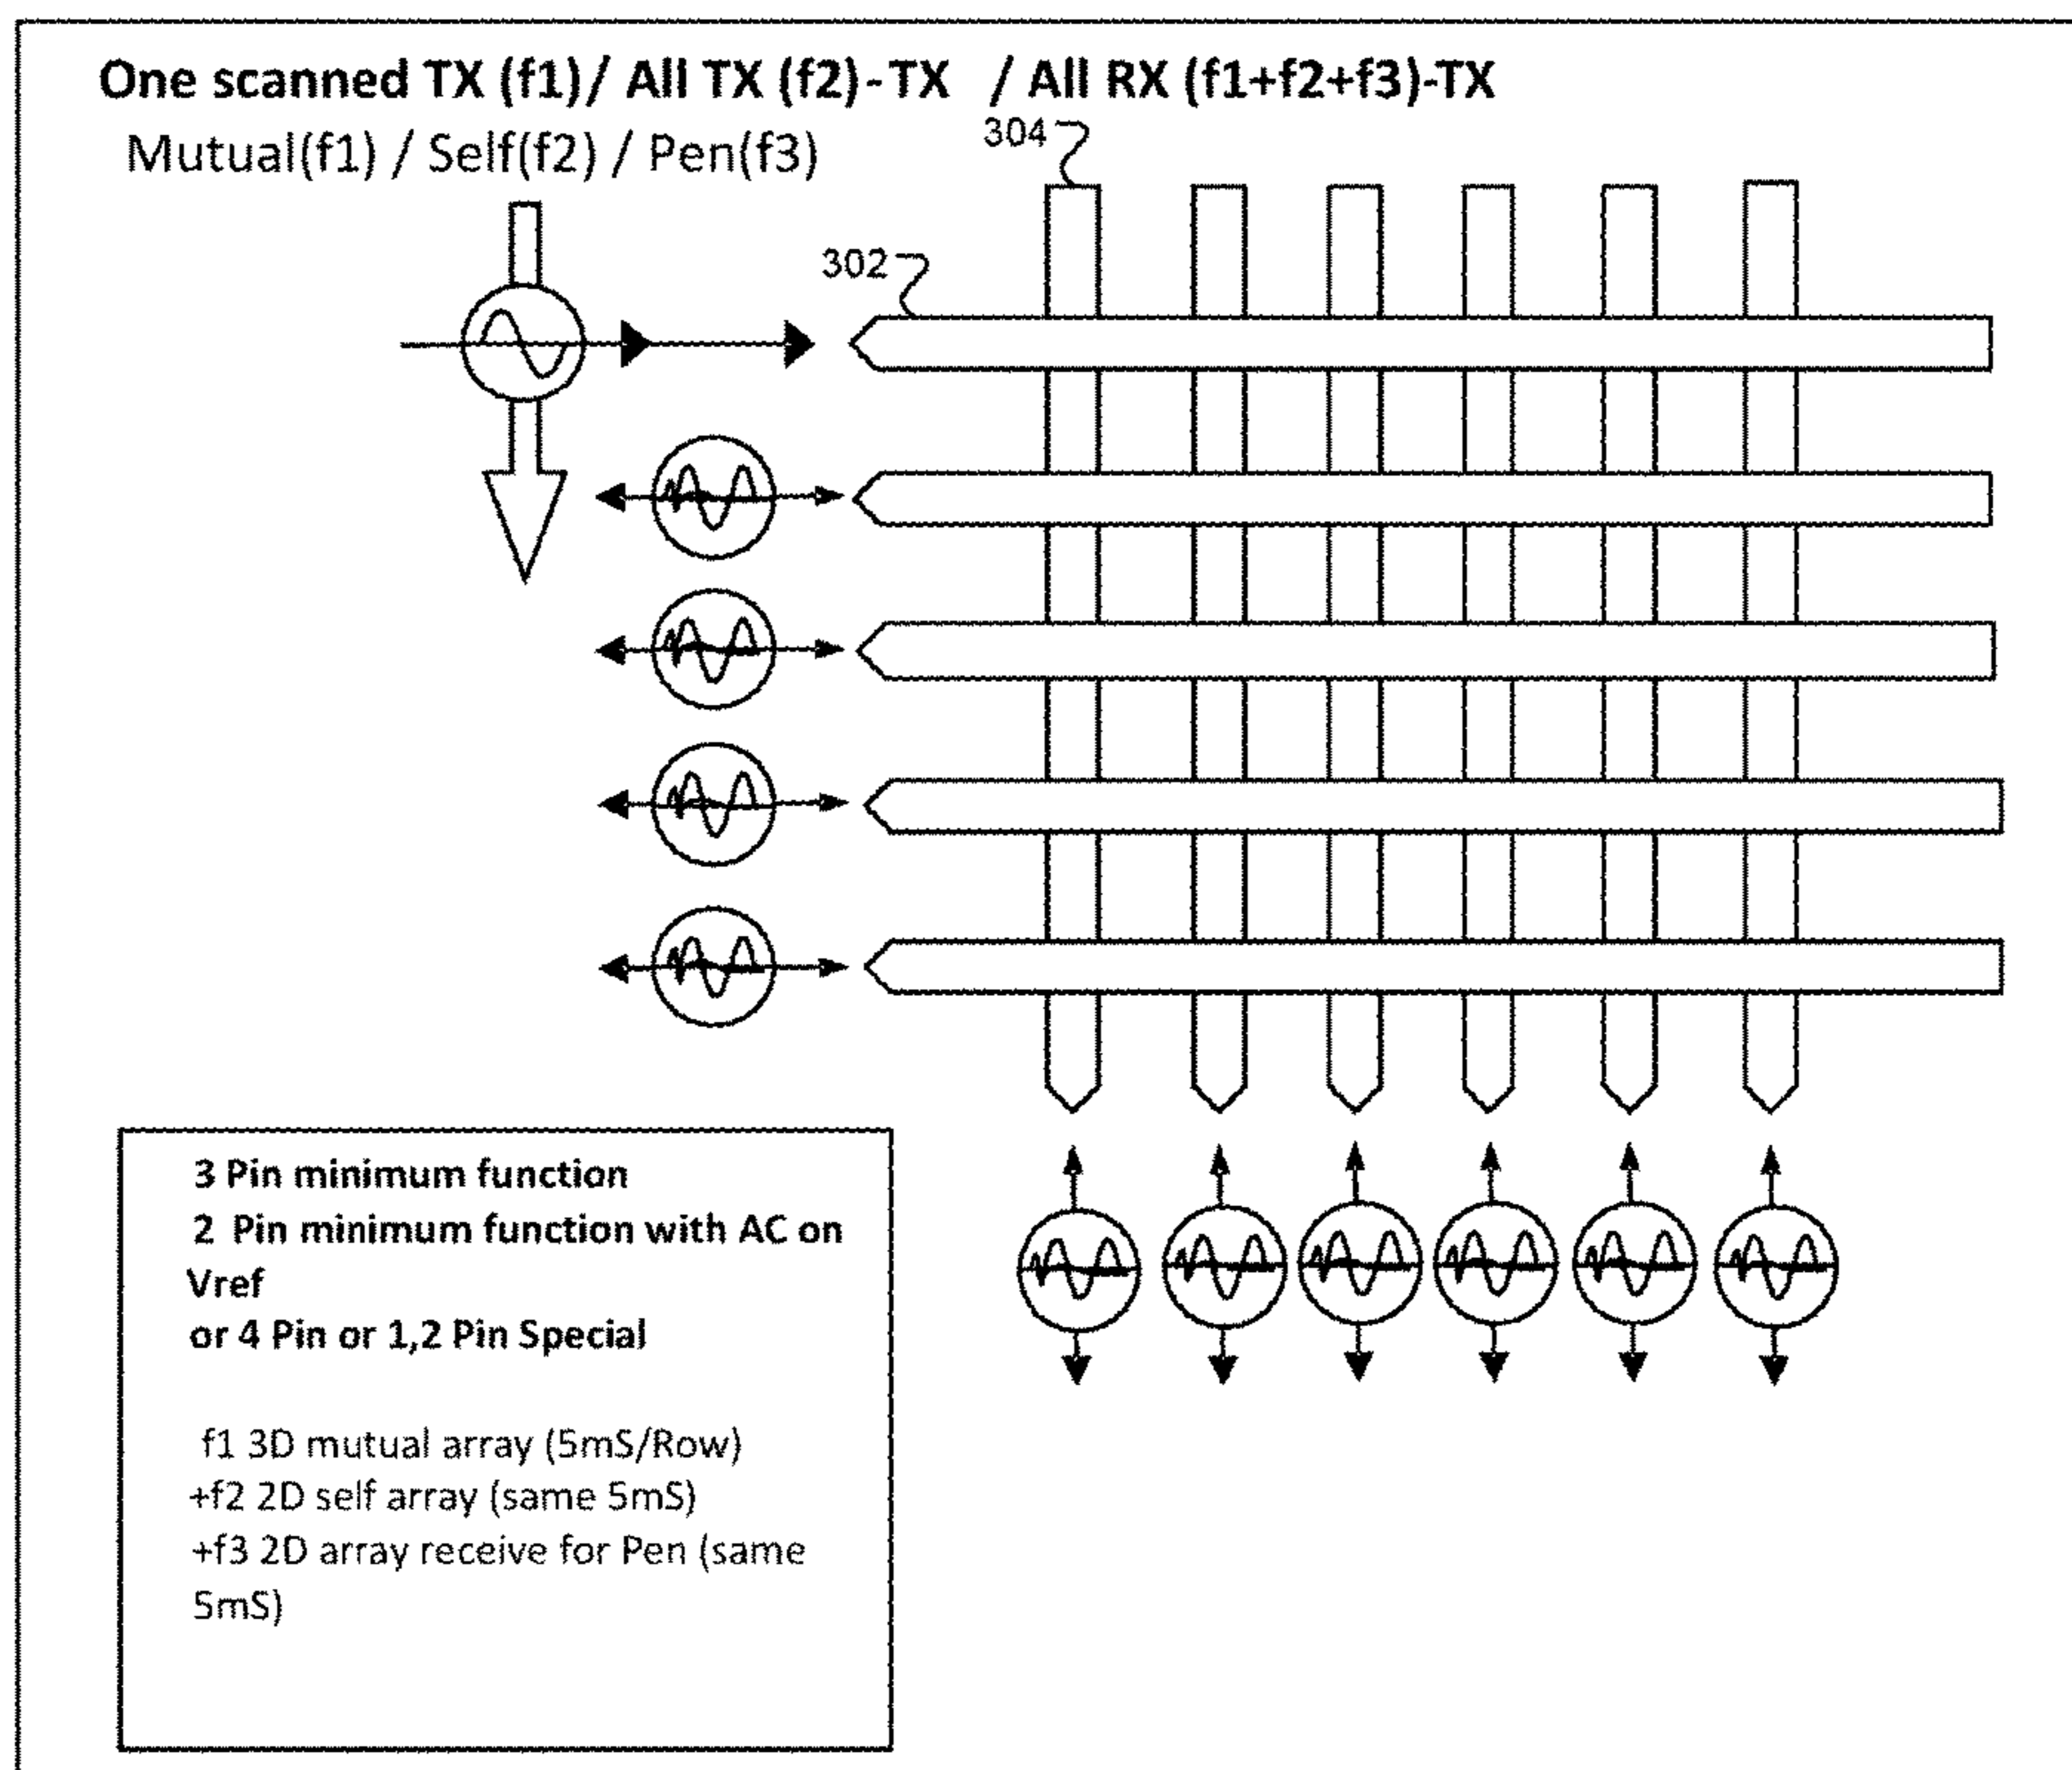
One scanned TX (f1)/ All TX (f2)-TX / All RX (f1+f2+f3)-TX
Mutual(f1) / Self(f2) / Pen(f3)

304

302

3 Pin minimum function
2 Pin minimum function with AC on Vref
or 4 Pin or 1,2 Pin Special

f1 3D mutual array (5mS/Row)
+f2 2D self array (same 5mS)
+f3 2D array receive for Pen (same 5mS)